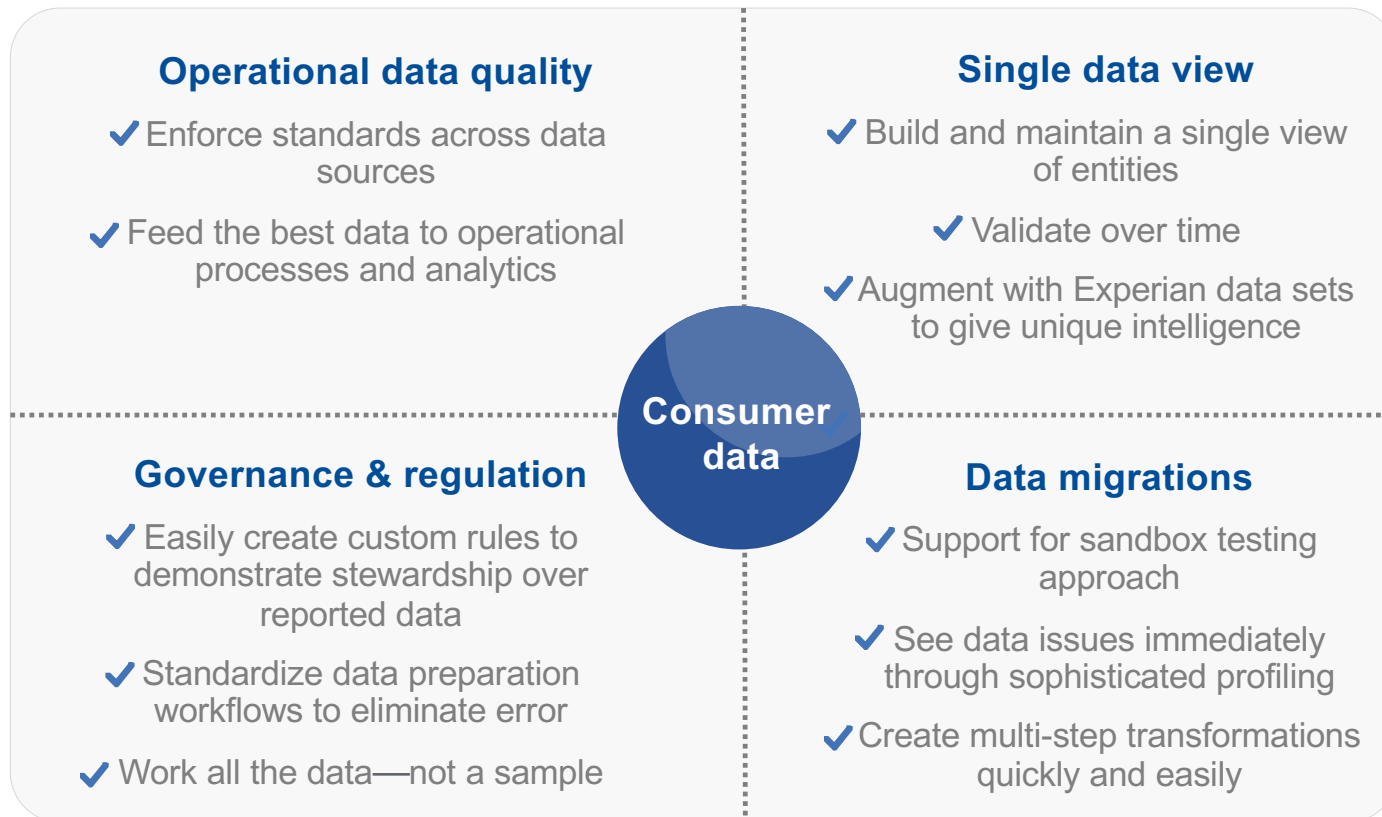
Operational data quality

✔ Enforce standards across data sources

✔ Feed the best data to operational processes and analytics

Single data view

✔ Build and maintain a single view of entities

✔ Validate over time

✔ Augment with Experian data sets to give unique intelligence

Consumer data

Governance & regulation

✔ Easily create custom rules to demonstrate stewardship over reported data

✔ Standardize data preparation workflows to eliminate error

✔ Work all the data—not a sample

Data migrations

✔ Support for sandbox testing approach

✔ See data issues immediately through sophisticated profiling

✔ Create multi-step transformations quickly and easily